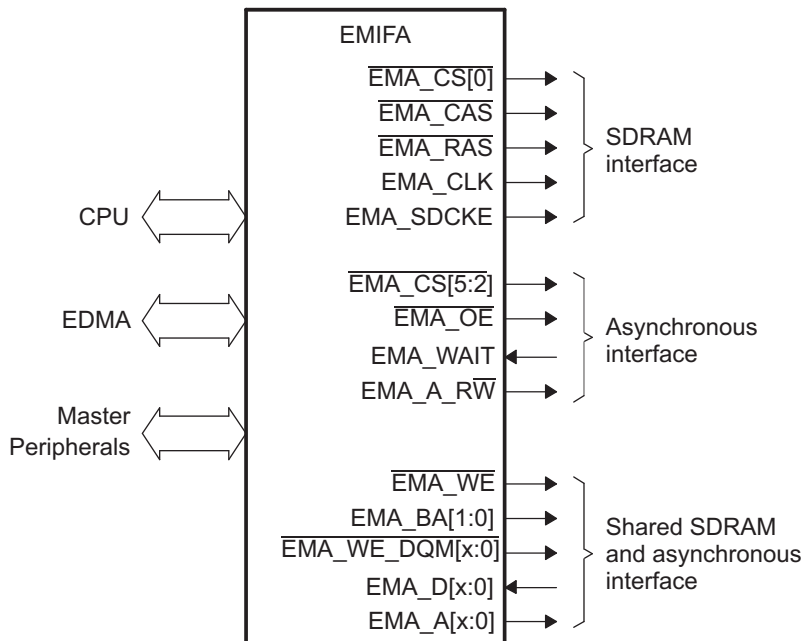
EMIFA

$\overline{\text{EMA\_CS[0]}}$
$\overline{\text{EMA\_CAS}}$
$\overline{\text{EMA\_RAS}}$
EMA_CLK
EMA_SDCKE

SDRAM interface

CPU

$\overline{\text{EMA\_CS[5:2]}}$
$\overline{\text{EMA\_OE}}$
EMA_WAIT
EMA_A_R$\overline{\text{W}}$

EDMA

Asynchronous interface

Master Peripherals

$\overline{\text{EMA\_WE}}$
EMA_BA[1:0]
$\overline{\text{EMA\_WE\_DQM[x:0]}}$
EMA_D[x:0]
EMA_A[x:0]

Shared SDRAM and asynchronous interface